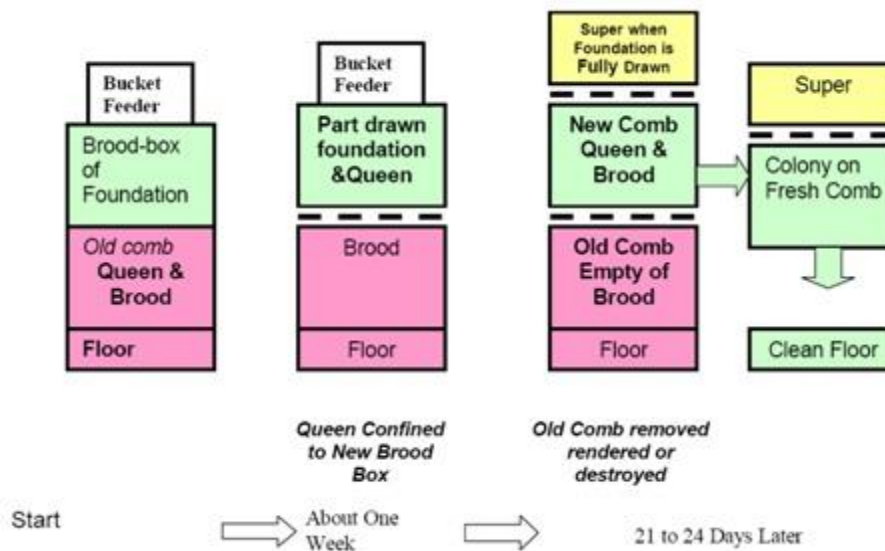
Bucket Feeder

Brood-box of Foundation

Old comb Queen & Brood

Floor

Bucket Feeder

Part drawn foundation &Queen

Brood

Floor

Super when Foundation is Fully Drawn

New Comb Queen & Brood

Old Comb Empty of Brood

Floor

Super

Colony on Fresh Comb

Clean Floor

Queen Confined to New Brood Box

Old Comb removed rendered or destroyed

Start

About One Week

21 to 24 Days Later